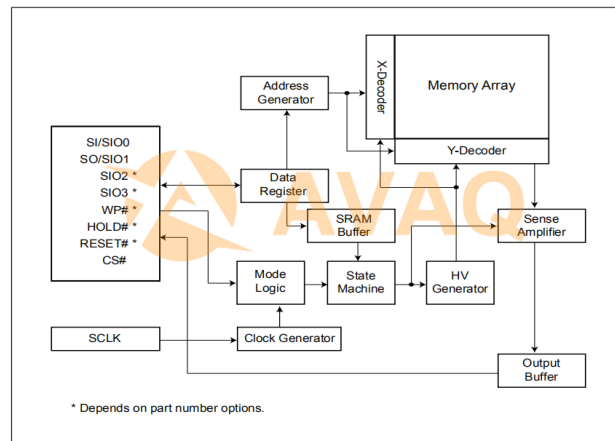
Address Generator

X-Decoder

Memory Array

Y-Decoder

SI/SIO0
SO/SIO1
SIO2 *
SIO3 *
WP# *
HOLD# *
RESET# *
CS#

Data Register

AVAQ

SRAM Buffer

Sense Amplifier

Mode Logic

State Machine

HV Generator

SCLK

Clock Generator

Output Buffer

* Depends on part number options.